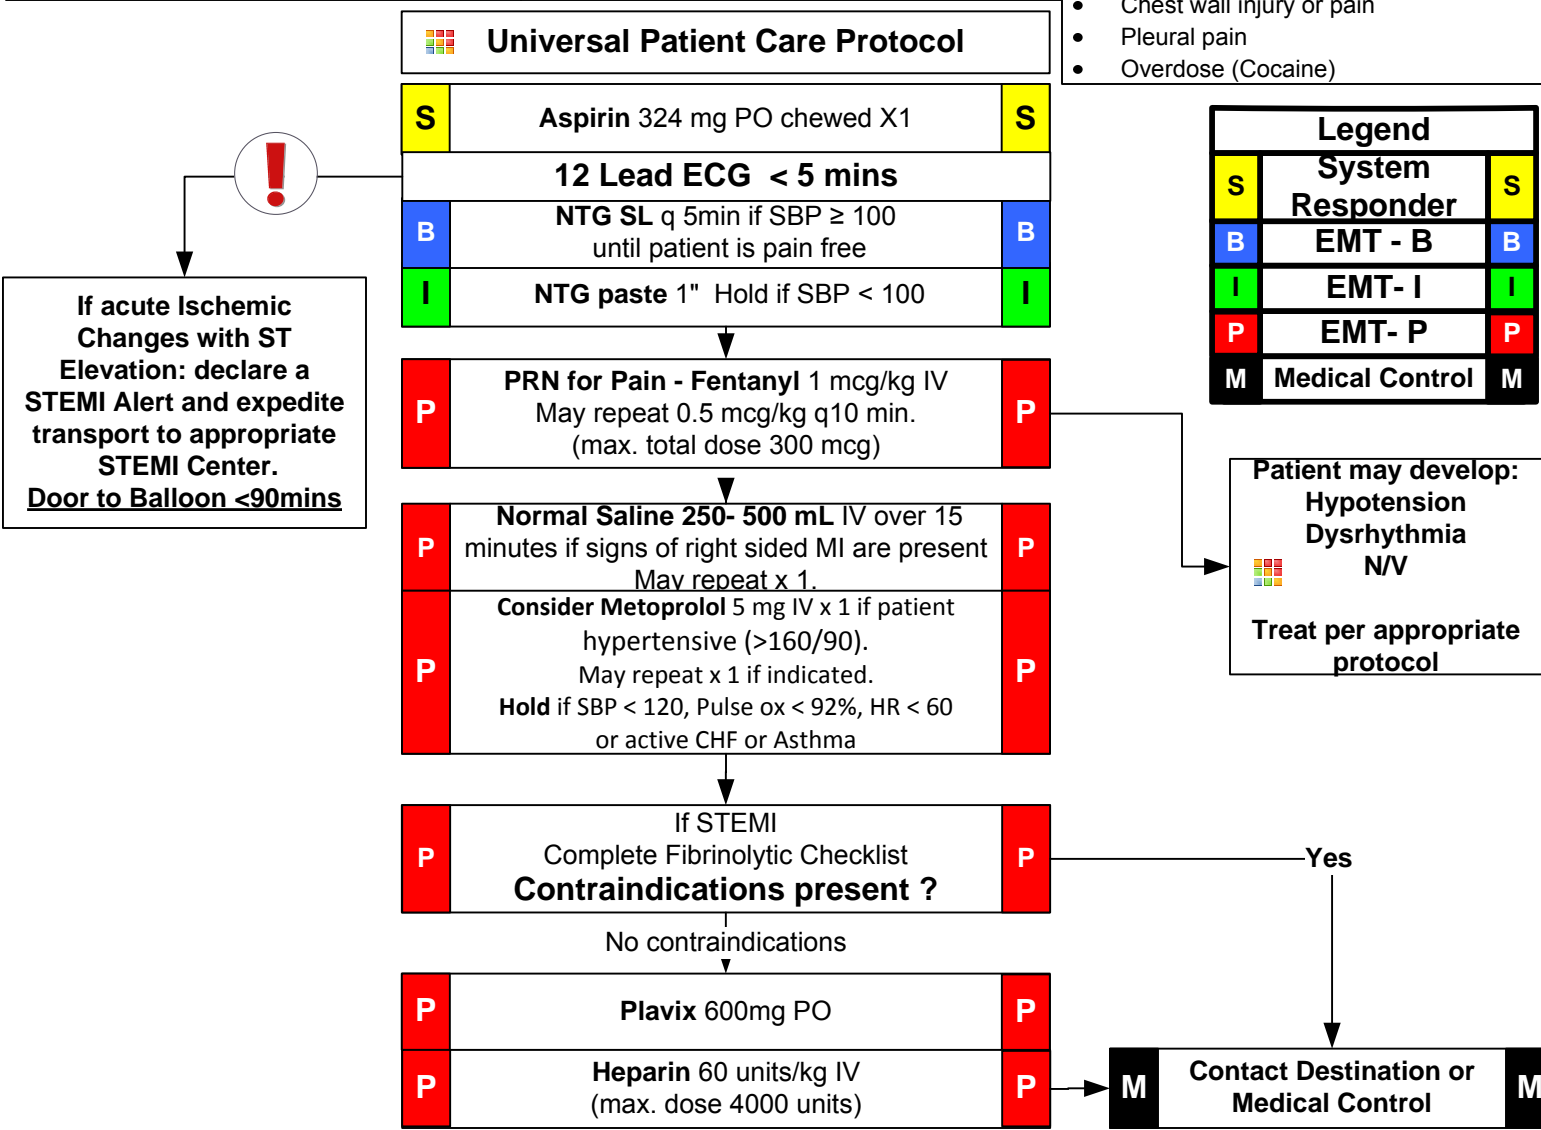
Chest wall injury or pain
Pleural pain
Overdose (Cocaine)

Universal Patient Care Protocol

S **Aspirin** 324 mg PO chewed X1 S

12 Lead ECG < 5 mins

B **NTG SL** q 5min if SBP ≥ 100 until patient is pain free B

I **NTG paste** 1" Hold if SBP < 100 I

If acute Ischemic Changes with ST Elevation: declare a STEMI Alert and expedite transport to appropriate STEMI Center.
Door to Balloon <90mins

Legend
| S | System Responder | S |
|---|---|---|
| B | EMT - B | B |
| I | EMT- I | I |
| P | EMT- P | P |
| M | Medical Control | M |

P **PRN for Pain - Fentanyl** 1 mcg/kg IV May repeat 0.5 mcg/kg q10 min. (max. total dose 300 mcg) P

Patient may develop:
Hypotension
Dysrhythmia
N/V

Treat per appropriate protocol

P **Normal Saline 250- 500 mL** IV over 15 minutes if signs of right sided MI are present May repeat x 1. P

P **Consider Metoprolol** 5 mg IV x 1 if patient hypertensive (>160/90). May repeat x 1 if indicated. **Hold** if SBP < 120, Pulse ox < 92%, HR < 60 or active CHF or Asthma P

P If STEMI Complete Fibrinolytic Checklist **Contraindications present ?** P

Yes

No contraindications

P **Plavix** 600mg PO P

P **Heparin** 60 units/kg IV (max. dose 4000 units) P

M Contact Destination or Medical Control M